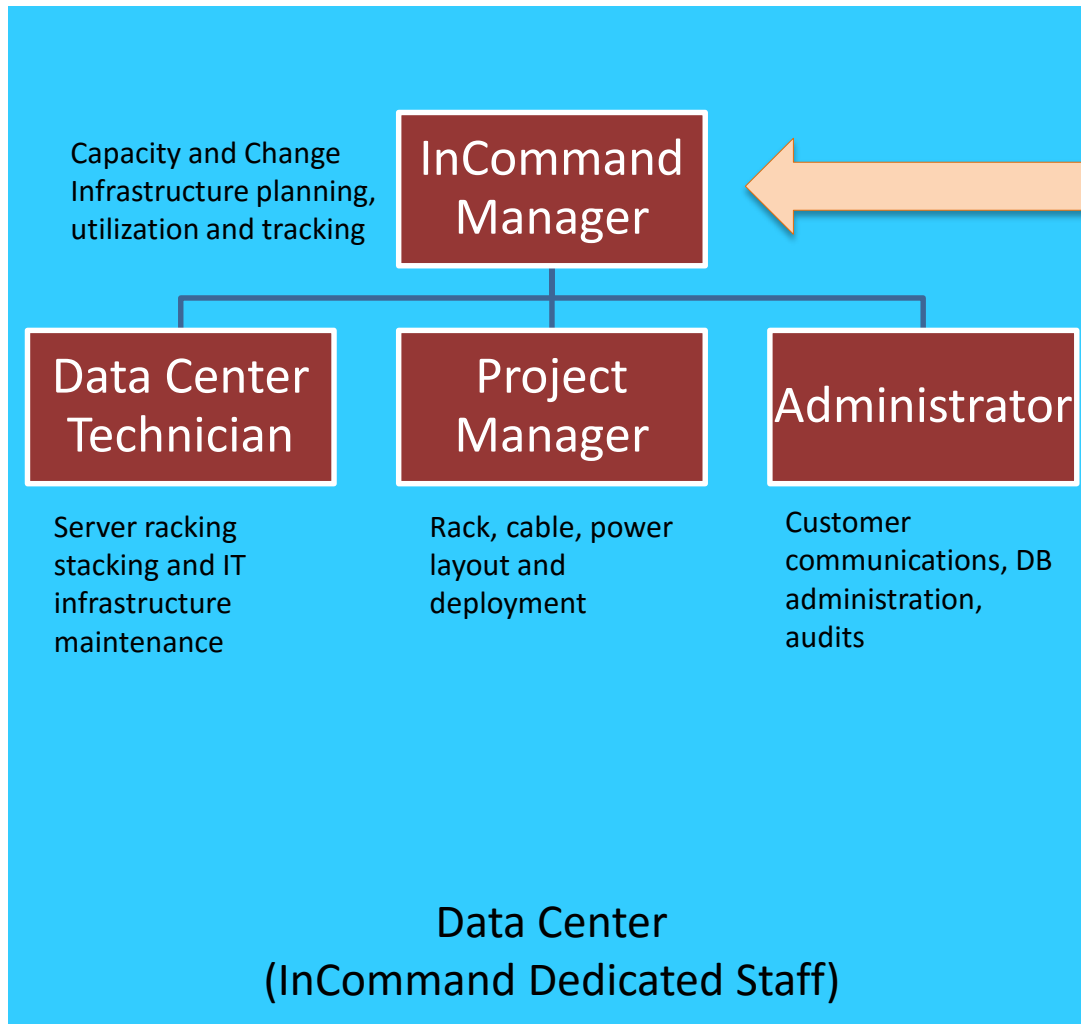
Capacity and Change Infrastructure planning, utilization and tracking

InCommand Manager

Data Center Technician

Project Manager

Administrator

Server racking stacking and IT infrastructure maintenance

Rack, cable, power layout and deployment

Customer communications, DB administration, audits

Data Center
(InCommand Dedicated Staff)